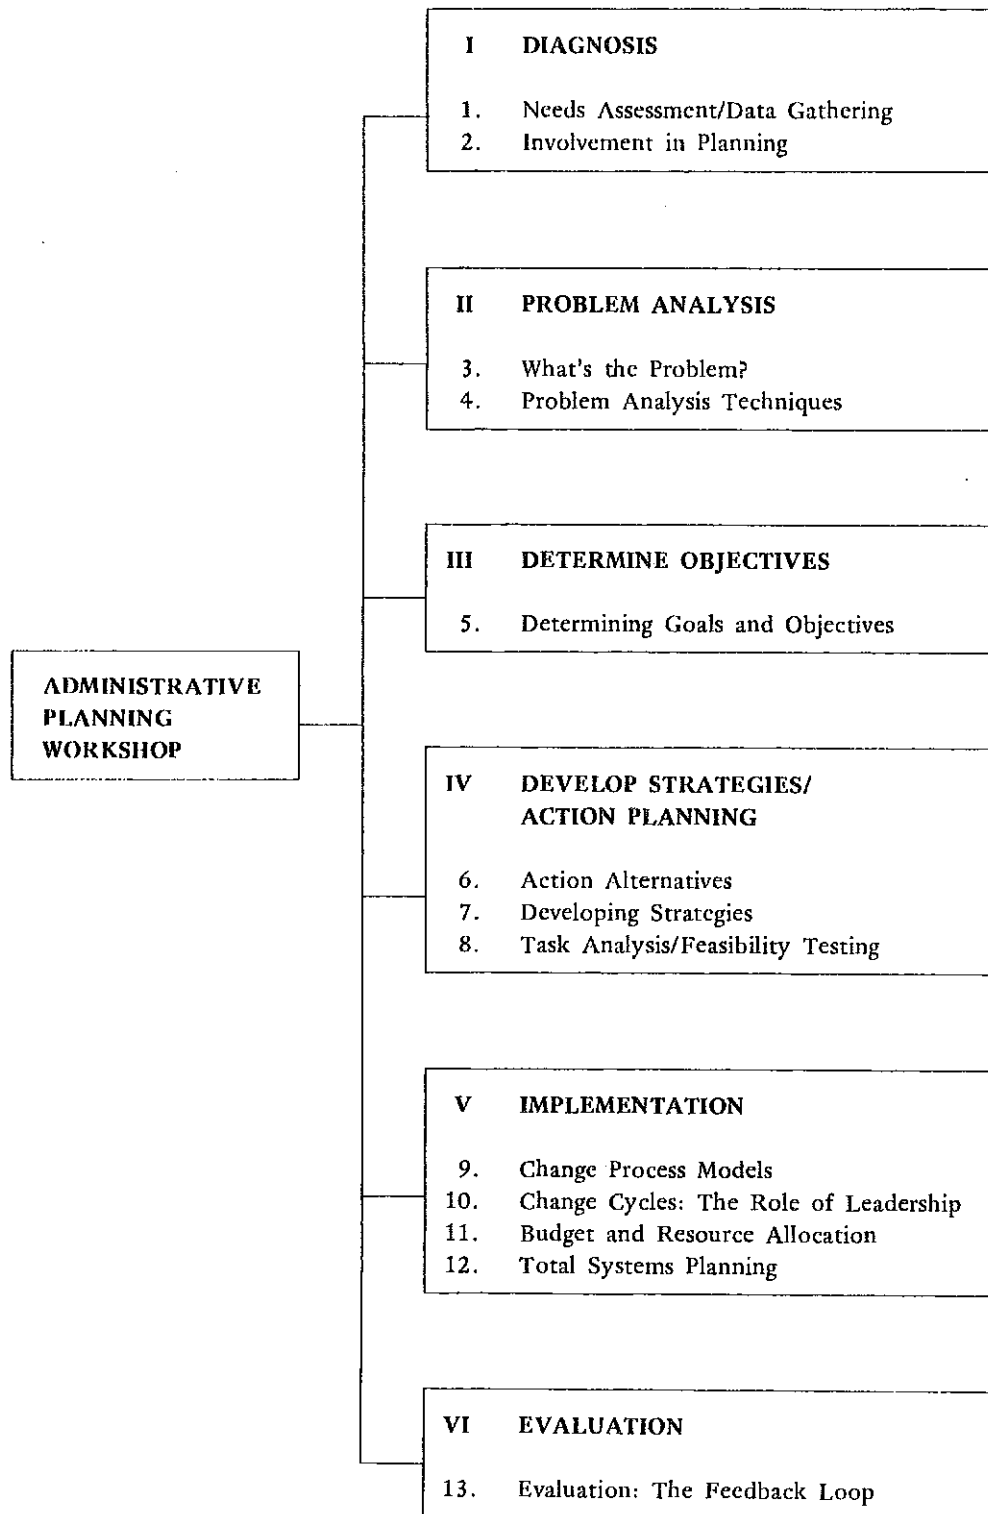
ADMINISTRATIVE PLANNING WORKSHOP

I DIAGNOSIS

1. Needs Assessment/Data Gathering
2. Involvement in Planning

II PROBLEM ANALYSIS

3. What's the Problem?
4. Problem Analysis Techniques

III DETERMINE OBJECTIVES

5. Determining Goals and Objectives

IV DEVELOP STRATEGIES/ ACTION PLANNING

6. Action Alternatives
7. Developing Strategies
8. Task Analysis/Feasibility Testing

V IMPLEMENTATION

9. Change Process Models
10. Change Cycles: The Role of Leadership
11. Budget and Resource Allocation
12. Total Systems Planning

VI EVALUATION

13. Evaluation: The Feedback Loop